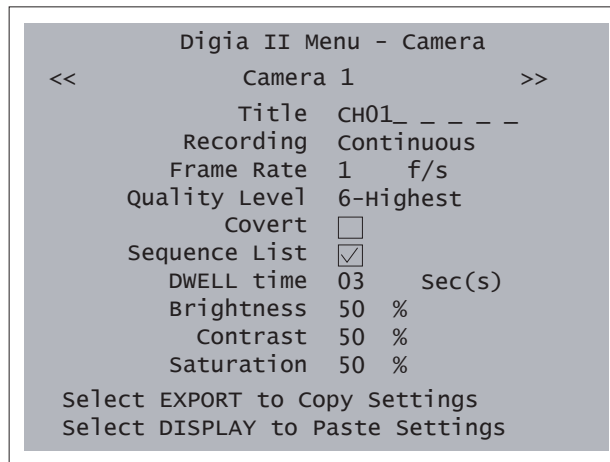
Digia II Menu - Camera

<< Camera 1 >>

| | |
|---|---|
| Title | CH01_ _ _ _ _ |
| Recording | Continuous |
| Frame Rate | 1 f/s |
| Quality Level | 6-Highest |
| Covert | ☐ |
| Sequence List | ☑ |
| DWELL time | 03 Sec(s) |
| Brightness | 50 % |
| Contrast | 50 % |
| Saturation | 50 % |

Select EXPORT to Copy Settings
Select DISPLAY to Paste Settings